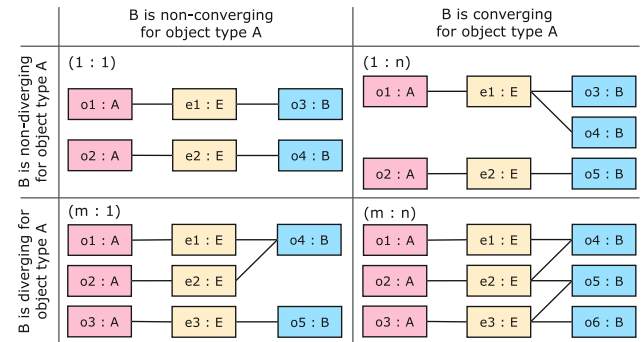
|  | B is non-converging for object type A | B is converging for object type A |
|---|---|---|
| B is non-diverging for object type A | (1 : 1) o1 : A, e1 : E, o3 : B, o2 : A, e2 : E, o4 : B | (1 : n) o1 : A, e1 : E, o3 : B, o4 : B, o2 : A, e2 : E, o5 : B |
| B is diverging for object type A | (m : 1) o1 : A, e1 : E, o4 : B, o2 : A, e2 : E, o3 : A, e3 : E, o5 : B | (m : n) o1 : A, e1 : E, o4 : B, o2 : A, e2 : E, o5 : B, o3 : A, e3 : E, o6 : B |